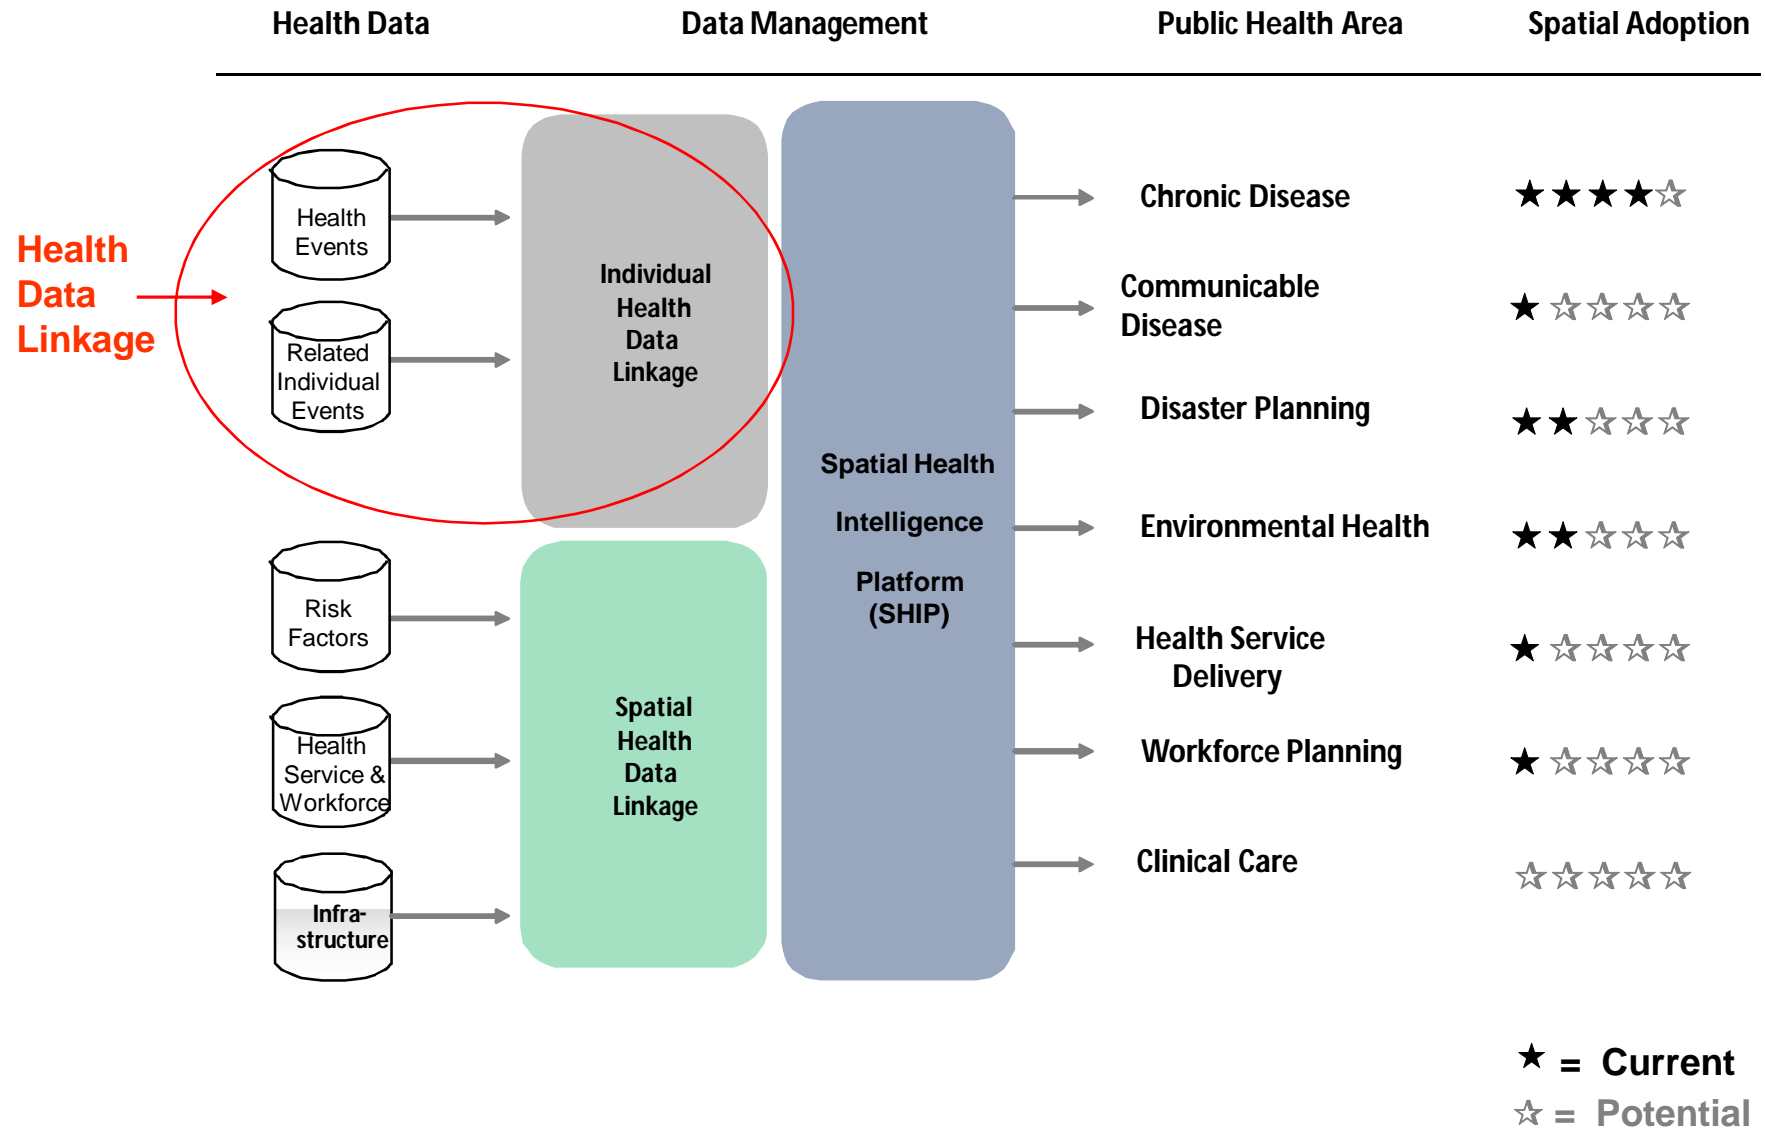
Health Data | Data Management | Public Health Area | Spatial Adoption

Health Data Linkage

Health Events

Related Individual Events

Individual Health Data Linkage

Risk Factors

Health Service & Workforce

Infra-structure

Spatial Health Data Linkage

Spatial Health Intelligence Platform (SHIP)

Chronic Disease ★★★★☆

Communicable Disease ★☆☆☆☆

Disaster Planning ★★☆☆☆

Environmental Health ★★☆☆☆

Health Service Delivery ★☆☆☆☆

Workforce Planning ★☆☆☆☆

Clinical Care ☆☆☆☆☆

★ = Current

☆ = Potential